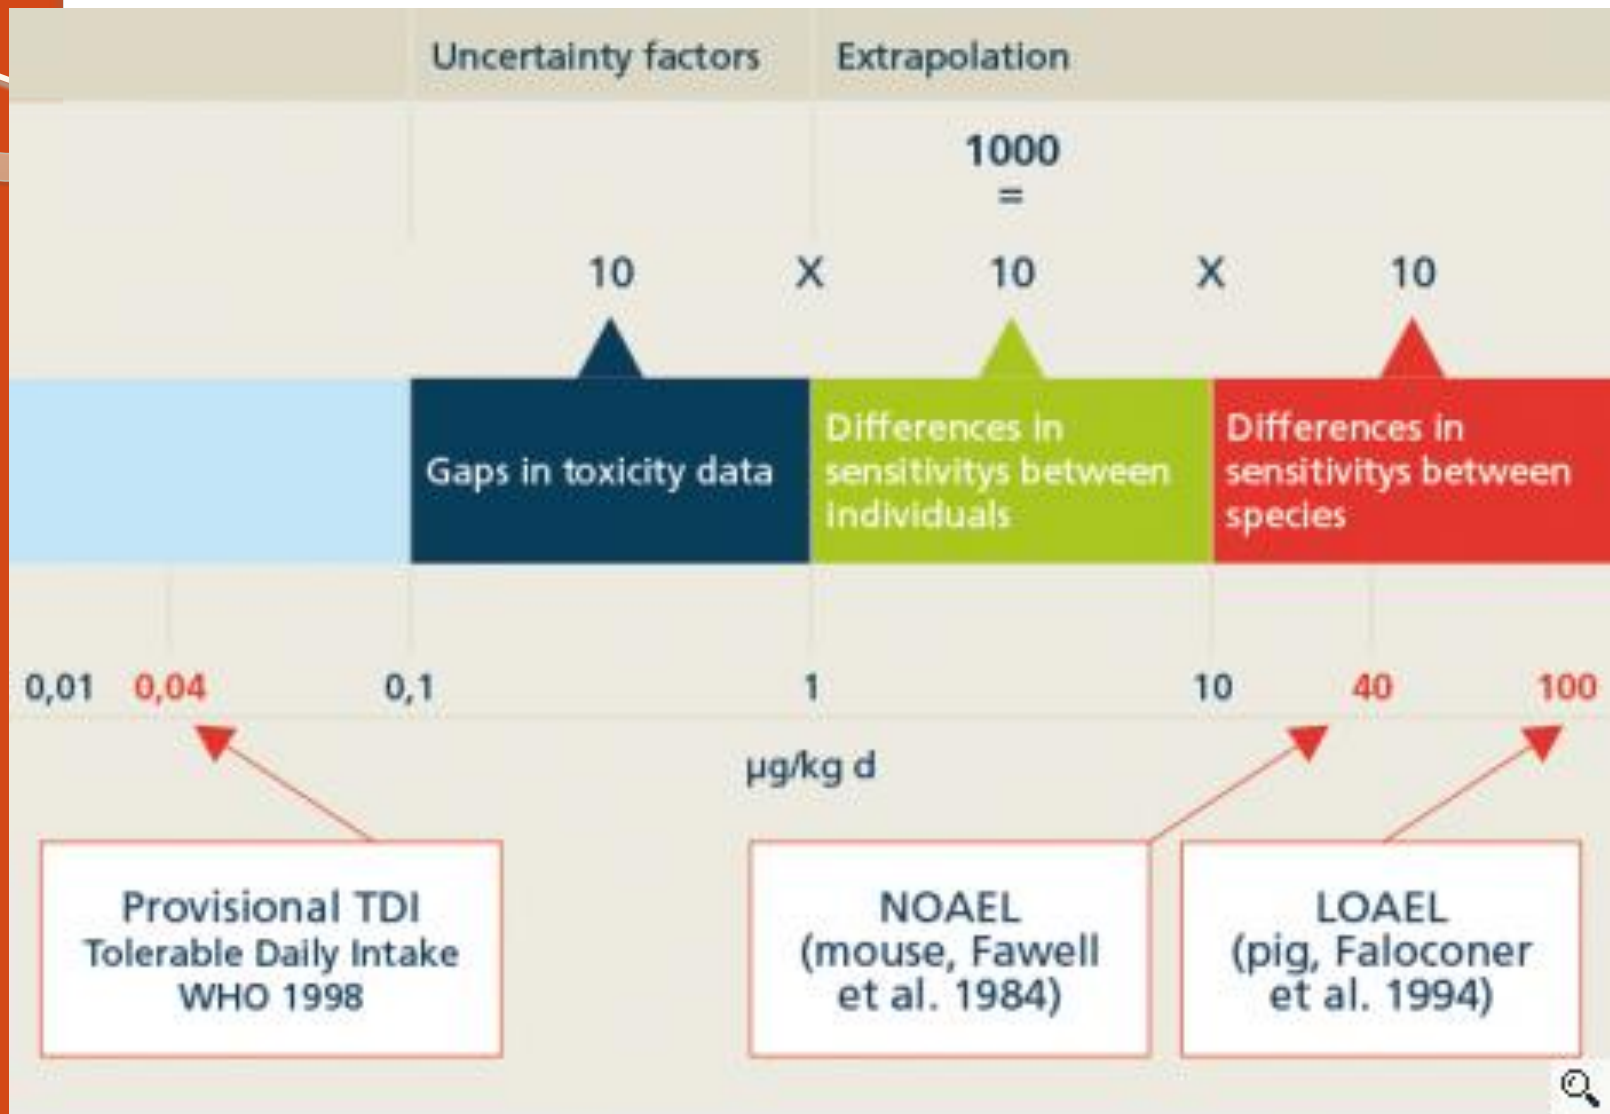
Uncertainty factors Extrapolation

1000
=
10 X 10 X 10

Gaps in toxicity data

Differences in sensitivitys between individuals

Differences in sensitivitys between species

0,01 0,04 0,1 1 10 40 100

µg/kg d

Provisional TDI
Tolerable Daily Intake
WHO 1998

NOAEL
(mouse, Fawell et al. 1984)

LOAEL
(pig, Faloconer et al. 1994)